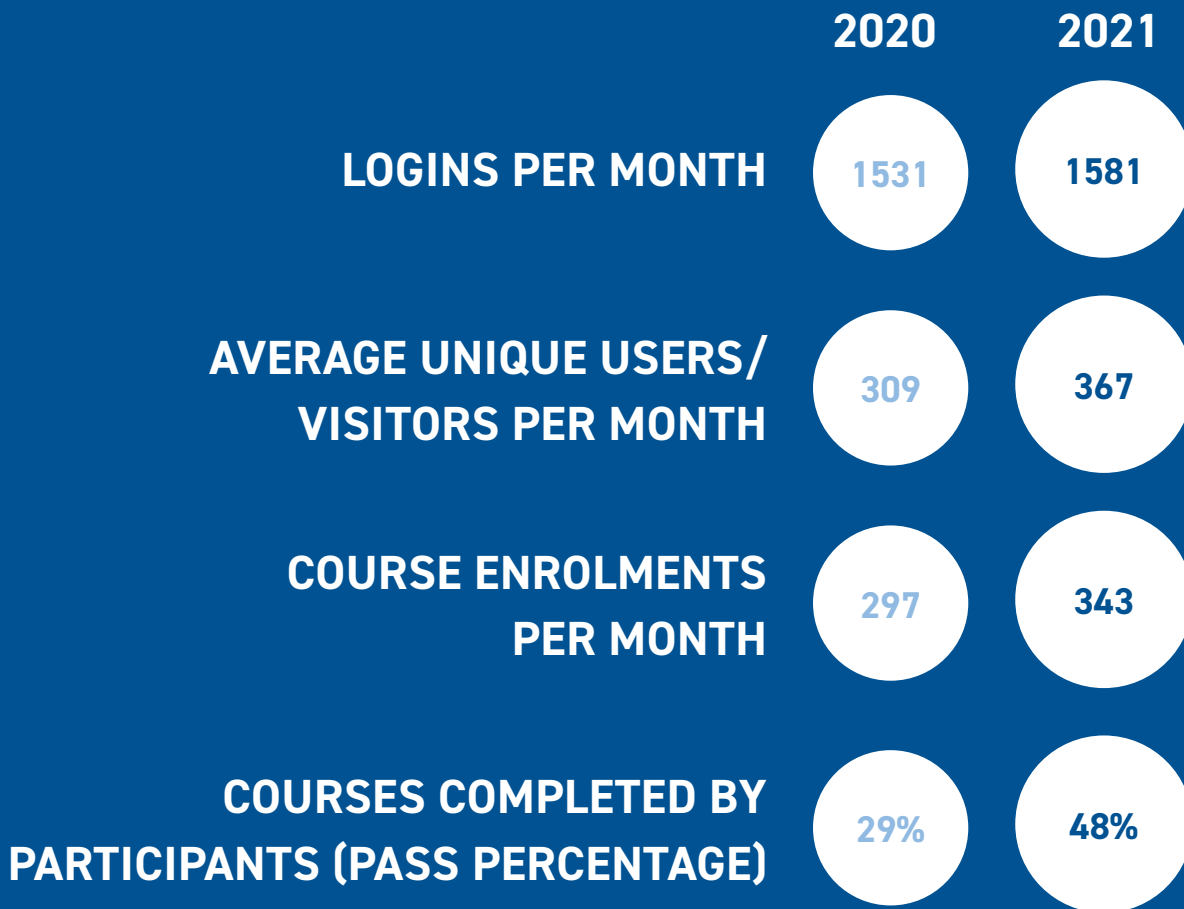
| | 2020 | 2021 |
|---|---|---|
| LOGINS PER MONTH | 1531 | 1581 |
| AVERAGE UNIQUE USERS/ VISITORS PER MONTH | 309 | 367 |
| COURSE ENROLMENTS PER MONTH | 297 | 343 |
| COURSES COMPLETED BY PARTICIPANTS (PASS PERCENTAGE) | 29% | 48% |